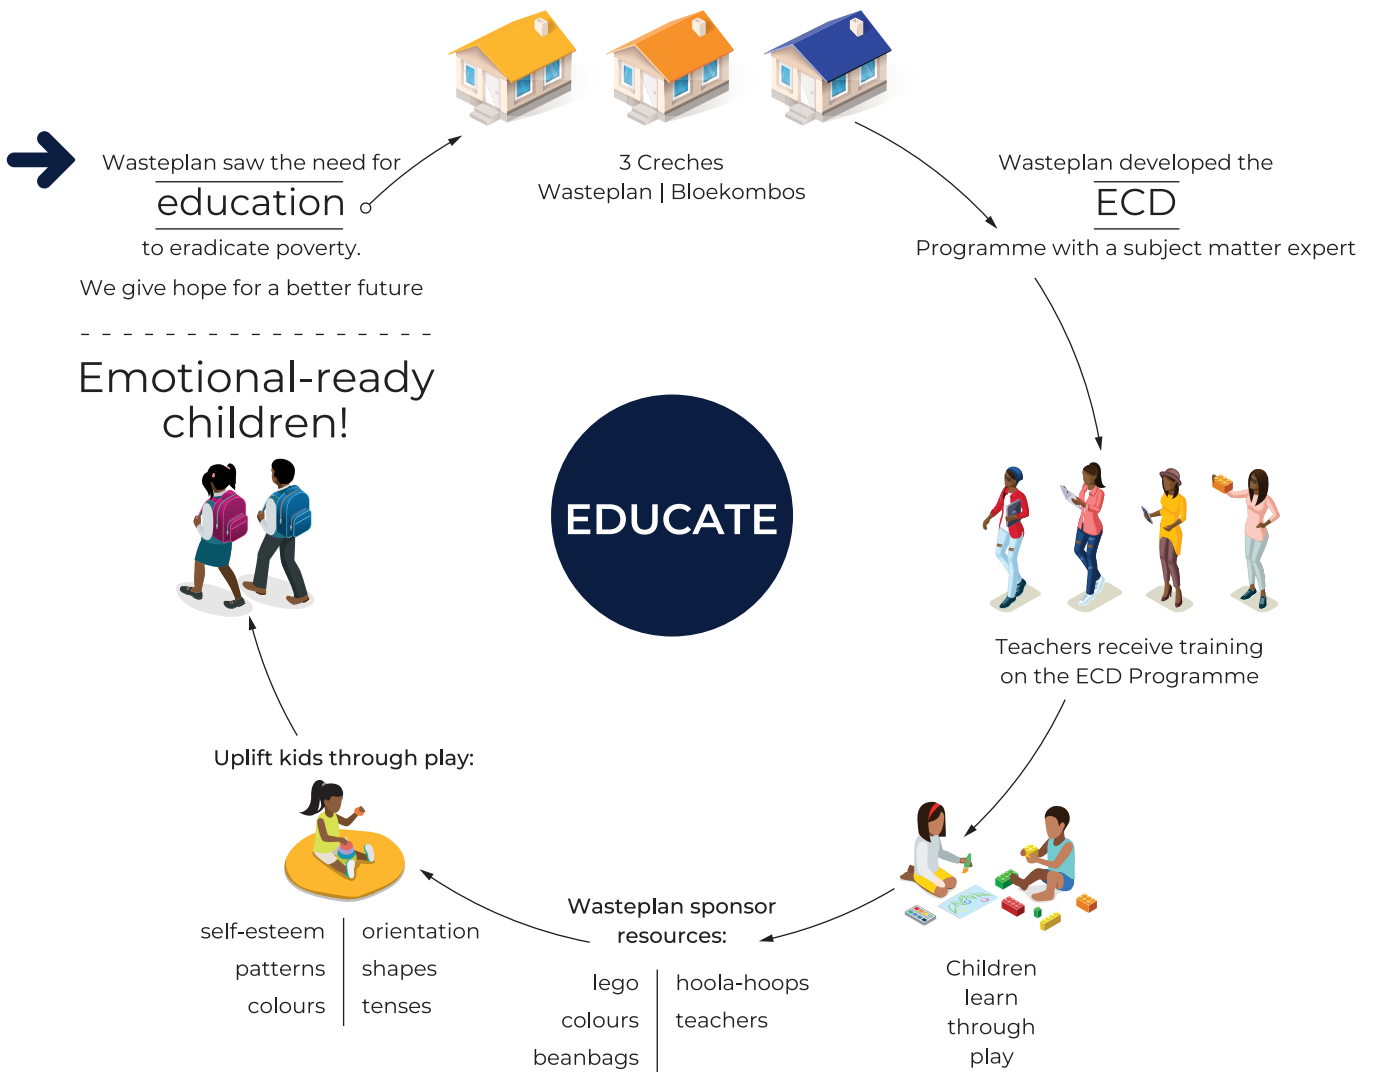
Wasteplan saw the need for
education
to eradicate poverty.
We give hope for a better future

3 Creches
Wasteplan | Bloekombos

Wasteplan developed the
ECD
Programme with a subject matter expert

Emotional-ready children!

EDUCATE

Teachers receive training on the ECD Programme

Uplift kids through play:

| self-esteem | orientation |
|---|---|
| patterns | shapes |
| colours | tenses |

Wasteplan sponsor resources:

| lego | hoola-hoops |
|---|---|
| colours | teachers |
| beanbags | |

Children learn through play